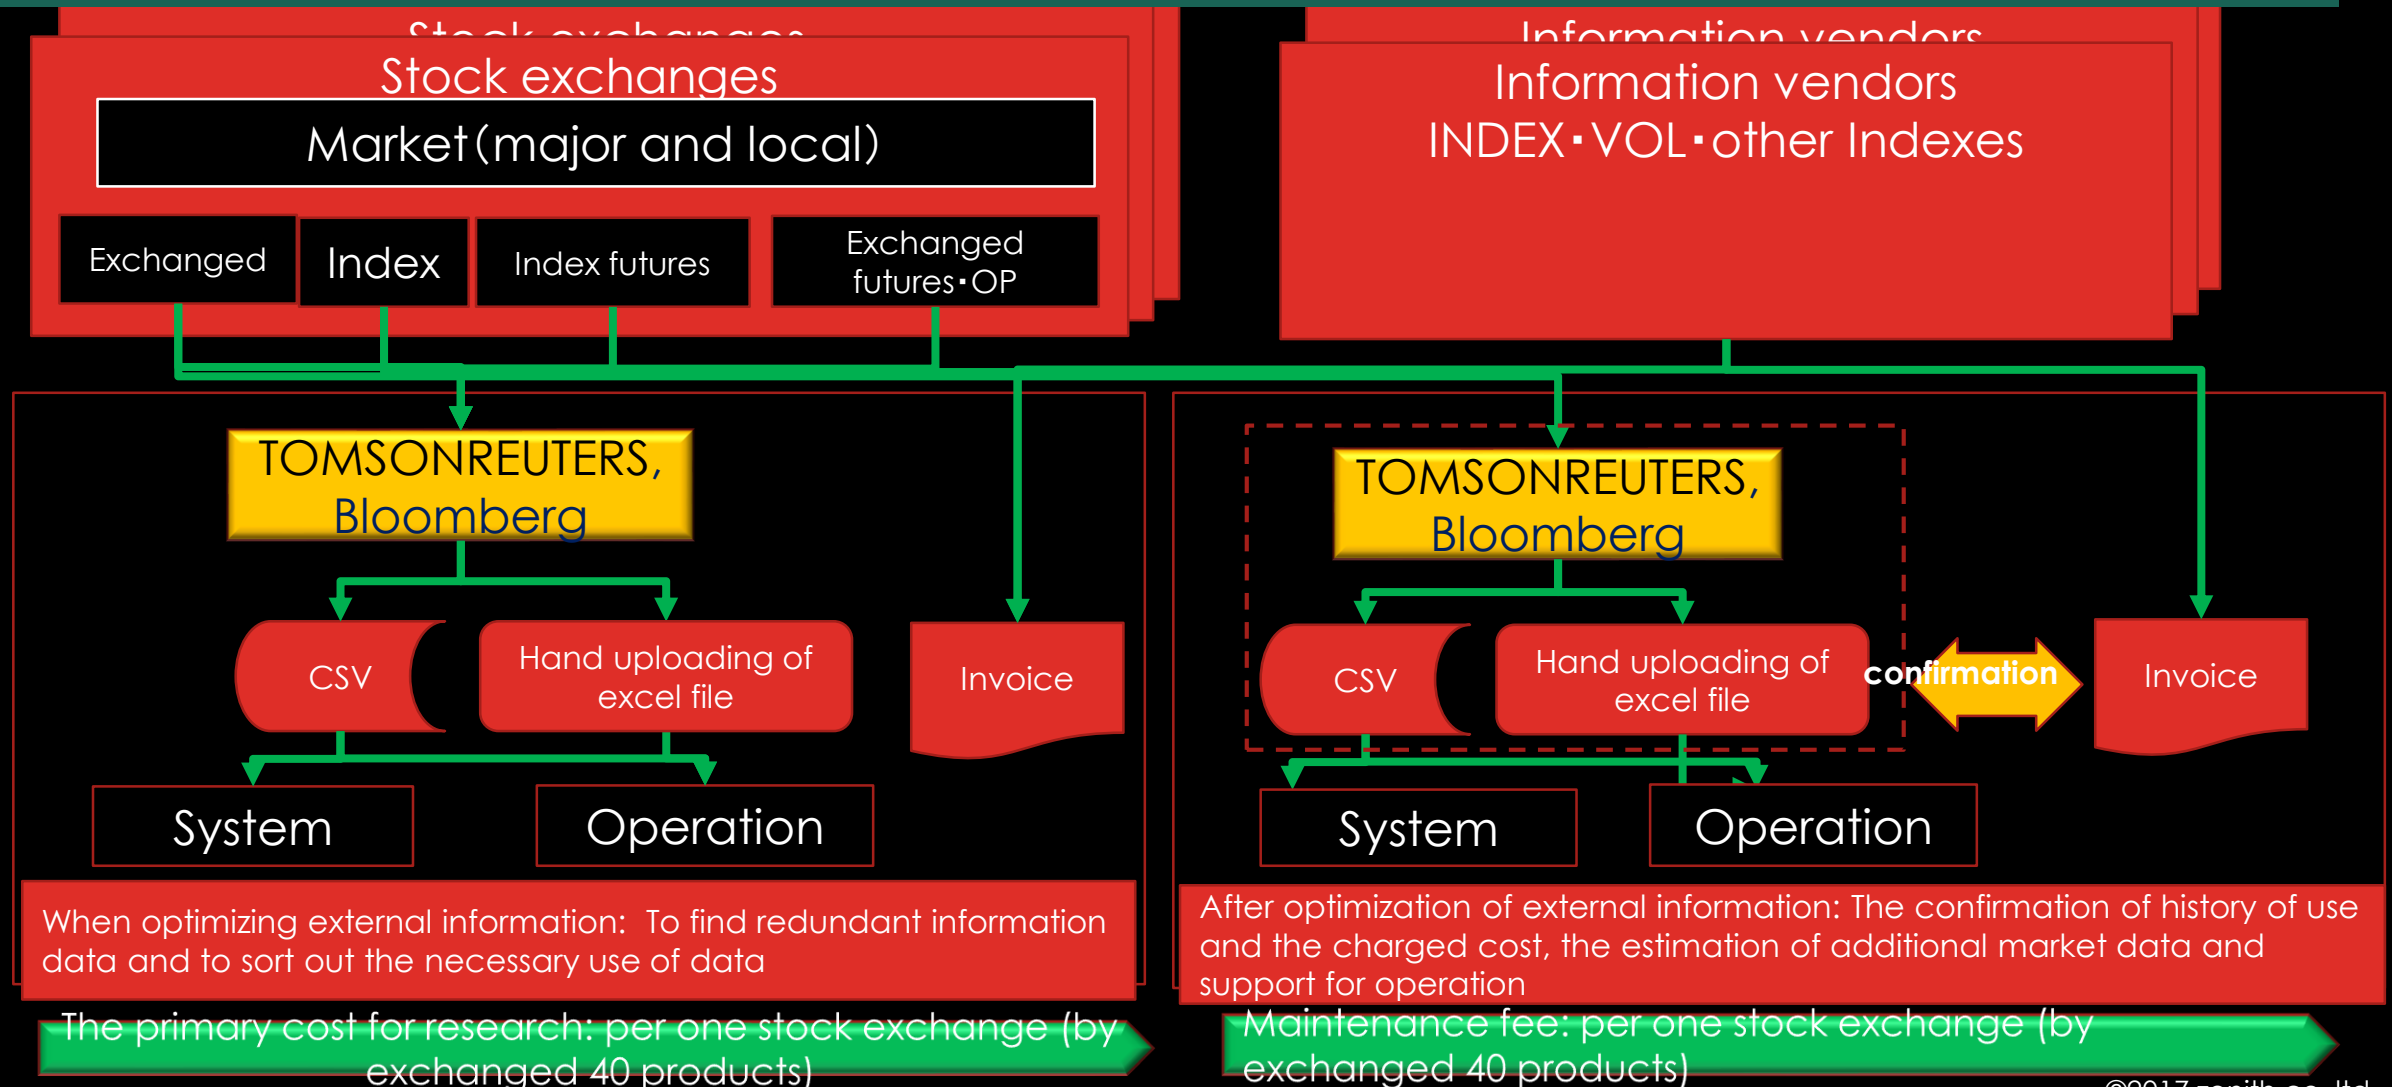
Stock exchanges

Stock exchanges

Market(major and local)

Exchanged

Index

Index futures

Exchanged futures・OP

Information vendors

Information vendors
INDEX・VOL・other Indexes

TOMSONREUTERS, Bloomberg

CSV

Hand uploading of excel file

Invoice

System

Operation

When optimizing external information: To find redundant information data and to sort out the necessary use of data

The primary cost for research: per one stock exchange (by exchanged 40 products)

TOMSONREUTERS, Bloomberg

CSV

Hand uploading of excel file

confirmation

Invoice

System

Operation

After optimization of external information: The confirmation of history of use and the charged cost, the estimation of additional market data and support for operation

Maintenance fee: per one stock exchange (by exchanged 40 products)

©2017 zenith co., ltd.